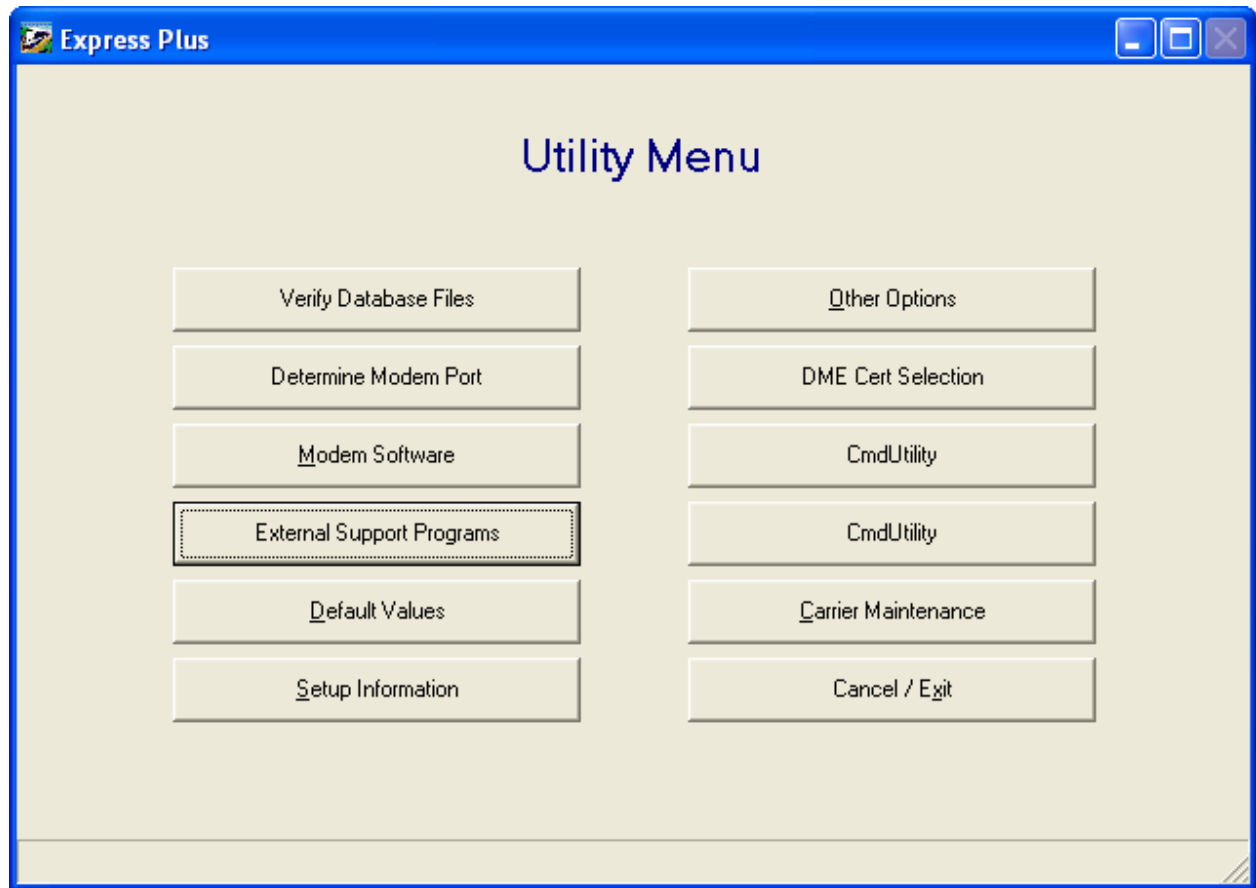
Express Plus

Utility Menu

Verify Database Files

Determine Modem Port

Modem Software

External Support Programs

Default Values

Setup Information

Other Options

DME Cert Selection

CmdUtility

CmdUtility

Carrier Maintenance

Cancel / Exit